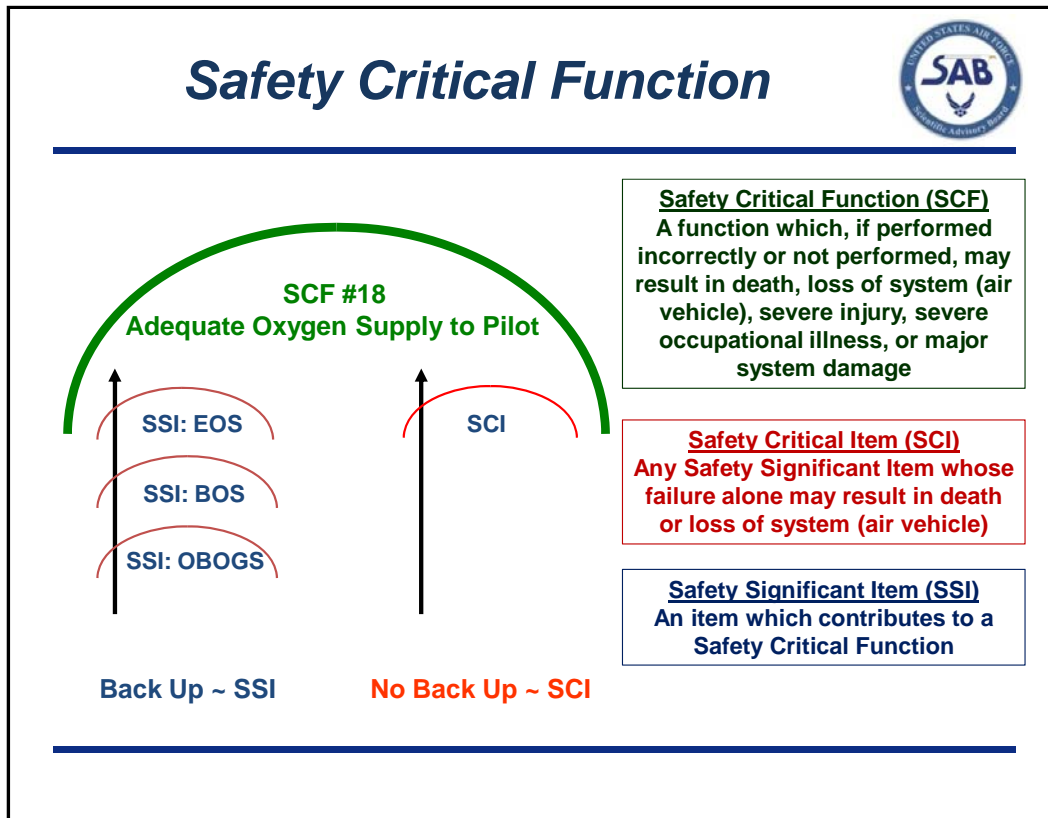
Safety Critical Function

UNITED STATES AIR FORCE
SAB
Scientific Advisory Board

SCF #18
Adequate Oxygen Supply to Pilot

SSI: EOS

SSI: BOS

SSI: OBOGS

SCI

Back Up ~ SSI

No Back Up ~ SCI

Safety Critical Function (SCF)
A function which, if performed incorrectly or not performed, may result in death, loss of system (air vehicle), severe injury, severe occupational illness, or major system damage

Safety Critical Item (SCI)
Any Safety Significant Item whose failure alone may result in death or loss of system (air vehicle)

Safety Significant Item (SSI)
An item which contributes to a Safety Critical Function